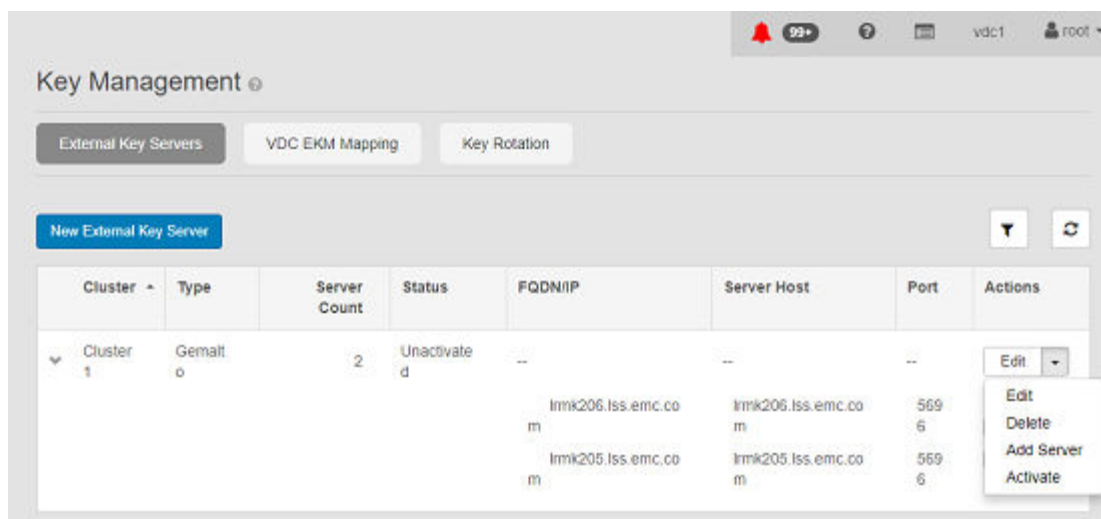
99+ vdc1 root

Key Management

External Key Servers
VDC EKM Mapping
Key Rotation

New External Key Server

| | Cluster | Type | Server Count | Status | FQDN/IP | Server Host | Port | Actions |
|---|---|---|---|---|---|---|---|---|
| | Cluster 1 | Gemalto | 2 | Unactivated | -- | -- | -- | Edit |
| | | | | | lrmk206.lss.emc.com | lrmk206.lss.emc.com | 5696 | |
| | | | | | lrmk205.lss.emc.com | lrmk205.lss.emc.com | 5696 | |

Edit
Delete
Add Server
Activate